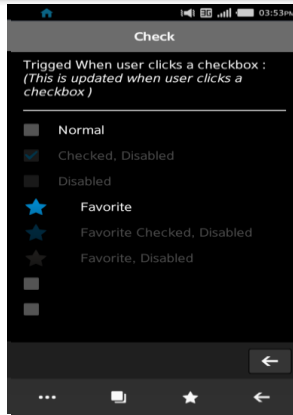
3G 03:53PM

Check

Trigged When user clicks a checkbox :
(This is updated when user clicks a checkbox )

Normal

Checked, Disabled

Disabled

Favorite

Favorite Checked, Disabled

Favorite, Disabled

...